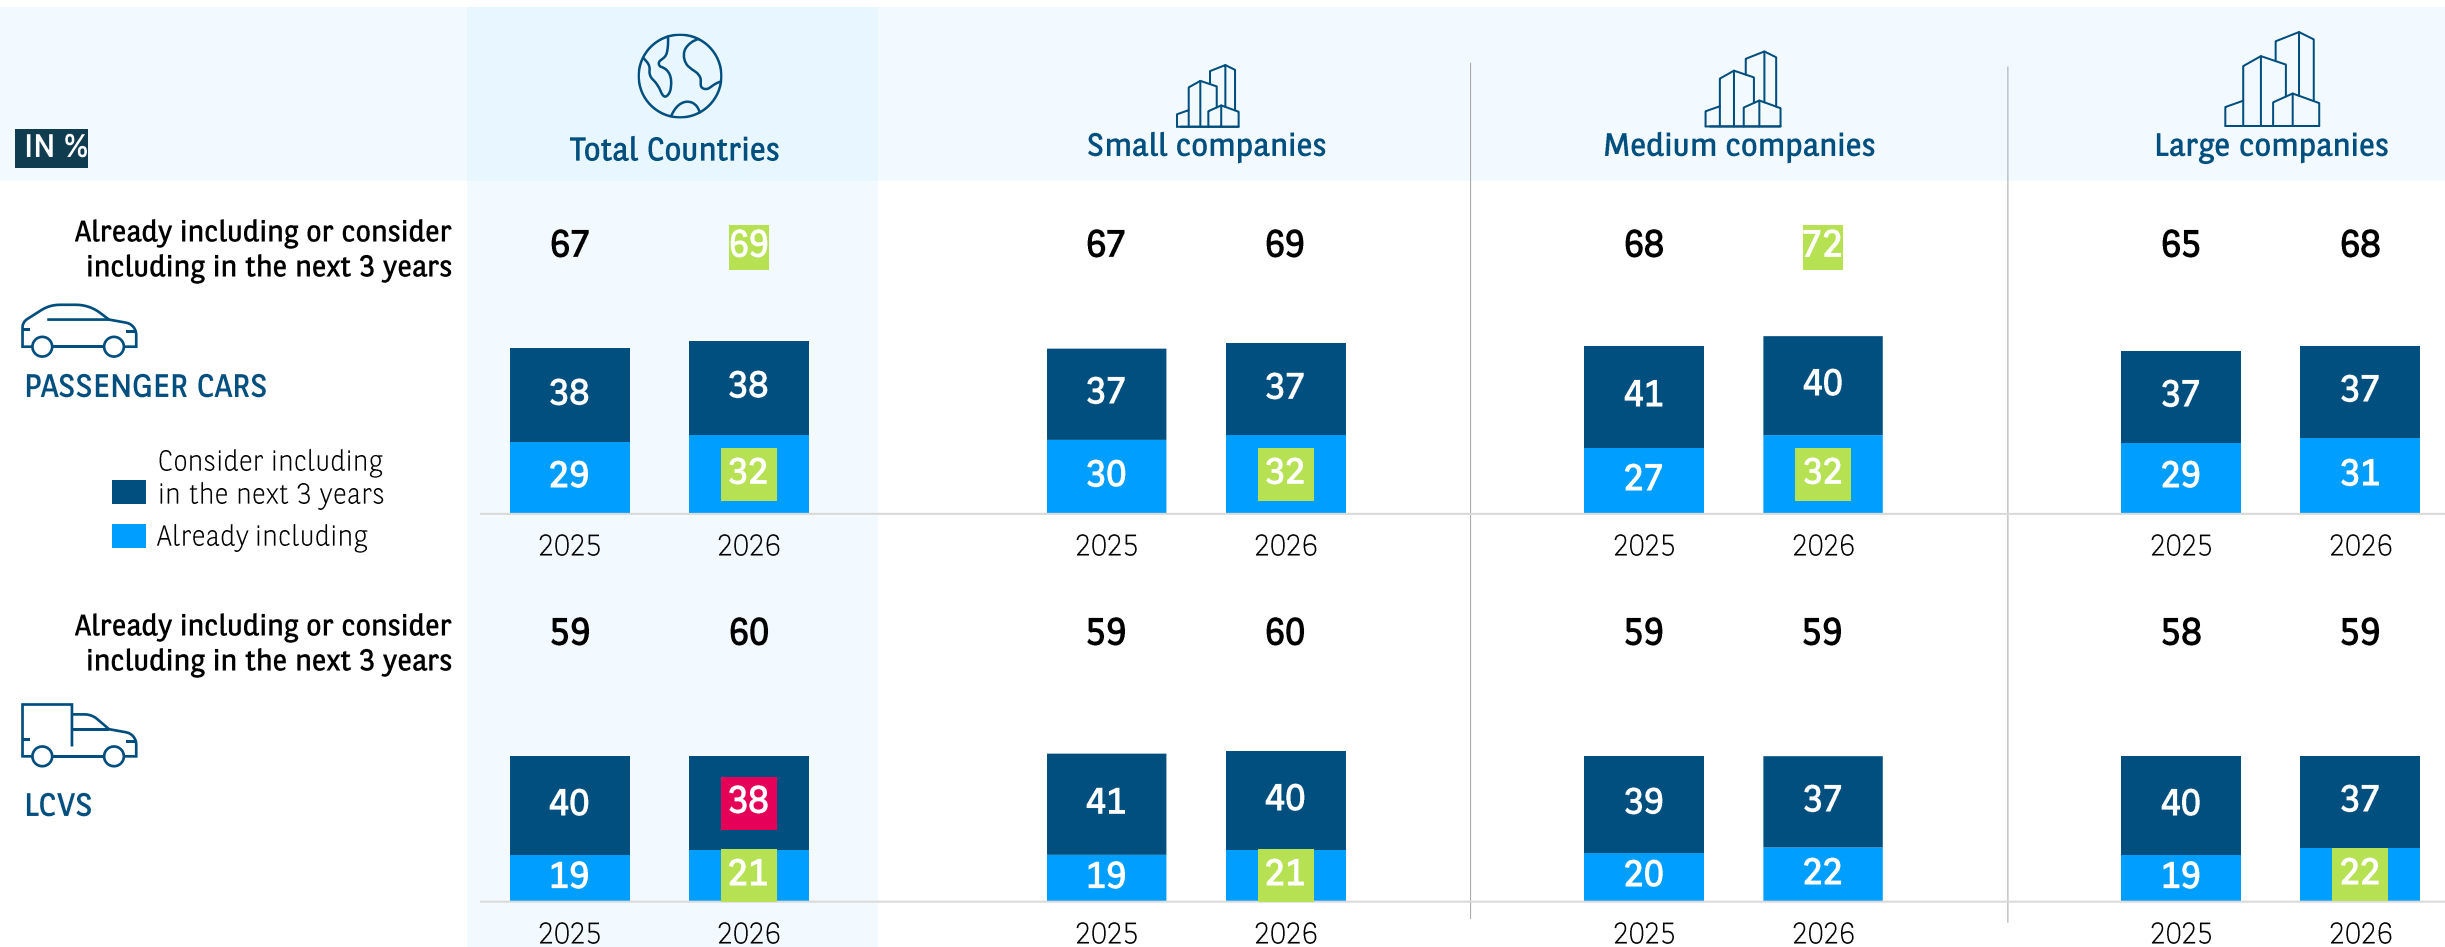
IN %

Total Countries

Small companies

Medium companies

Large companies

Already including or consider including in the next 3 years

PASSENGER CARS

Consider including in the next 3 years

Already including

| | Total Countries 2025 | Total Countries 2026 | Small companies 2025 | Small companies 2026 | Medium companies 2025 | Medium companies 2026 | Large companies 2025 | Large companies 2026 |
|---|---|---|---|---|---|---|---|---|
| Already including or consider including in the next 3 years | 67 | 69 | 67 | 69 | 68 | 72 | 65 | 68 |
| Consider including in the next 3 years | 38 | 38 | 37 | 37 | 41 | 40 | 37 | 37 |
| Already including | 29 | 32 | 30 | 32 | 27 | 32 | 29 | 31 |

Already including or consider including in the next 3 years

LCVS

| | Total Countries 2025 | Total Countries 2026 | Small companies 2025 | Small companies 2026 | Medium companies 2025 | Medium companies 2026 | Large companies 2025 | Large companies 2026 |
|---|---|---|---|---|---|---|---|---|
| Already including or consider including in the next 3 years | 59 | 60 | 59 | 60 | 59 | 59 | 58 | 59 |
| Consider including in the next 3 years | 40 | 38 | 41 | 40 | 39 | 37 | 40 | 37 |
| Already including | 19 | 21 | 19 | 21 | 20 | 22 | 19 | 22 |